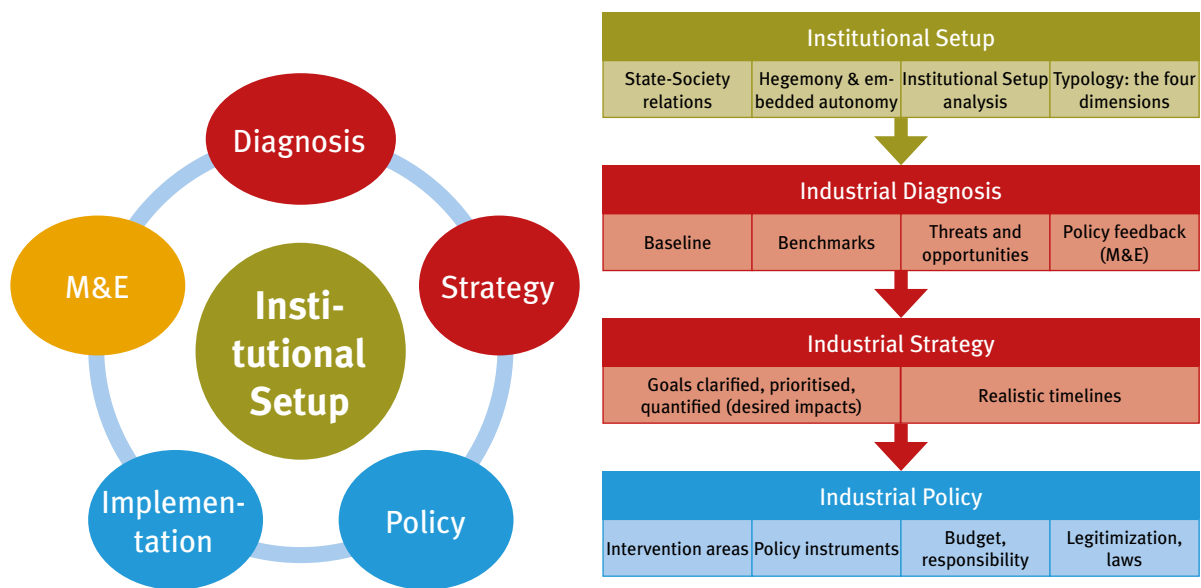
Diagnosis

Strategy

Policy

Implementation

M&E

Institutional Setup

Institutional Setup

| State-Society relations | Hegemony & embedded autonomy | Institutional Setup analysis | Typology: the four dimensions |
|---|---|---|---|

Industrial Diagnosis

| Baseline | Benchmarks | Threats and opportunities | Policy feedback (M&E) |
|---|---|---|---|

Industrial Strategy

| Goals clarified, prioritised, quantified (desired impacts) | Realistic timelines |
|---|---|

Industrial Policy

| Intervention areas | Policy instruments | Budget, responsibility | Legitimization, laws |
|---|---|---|---|